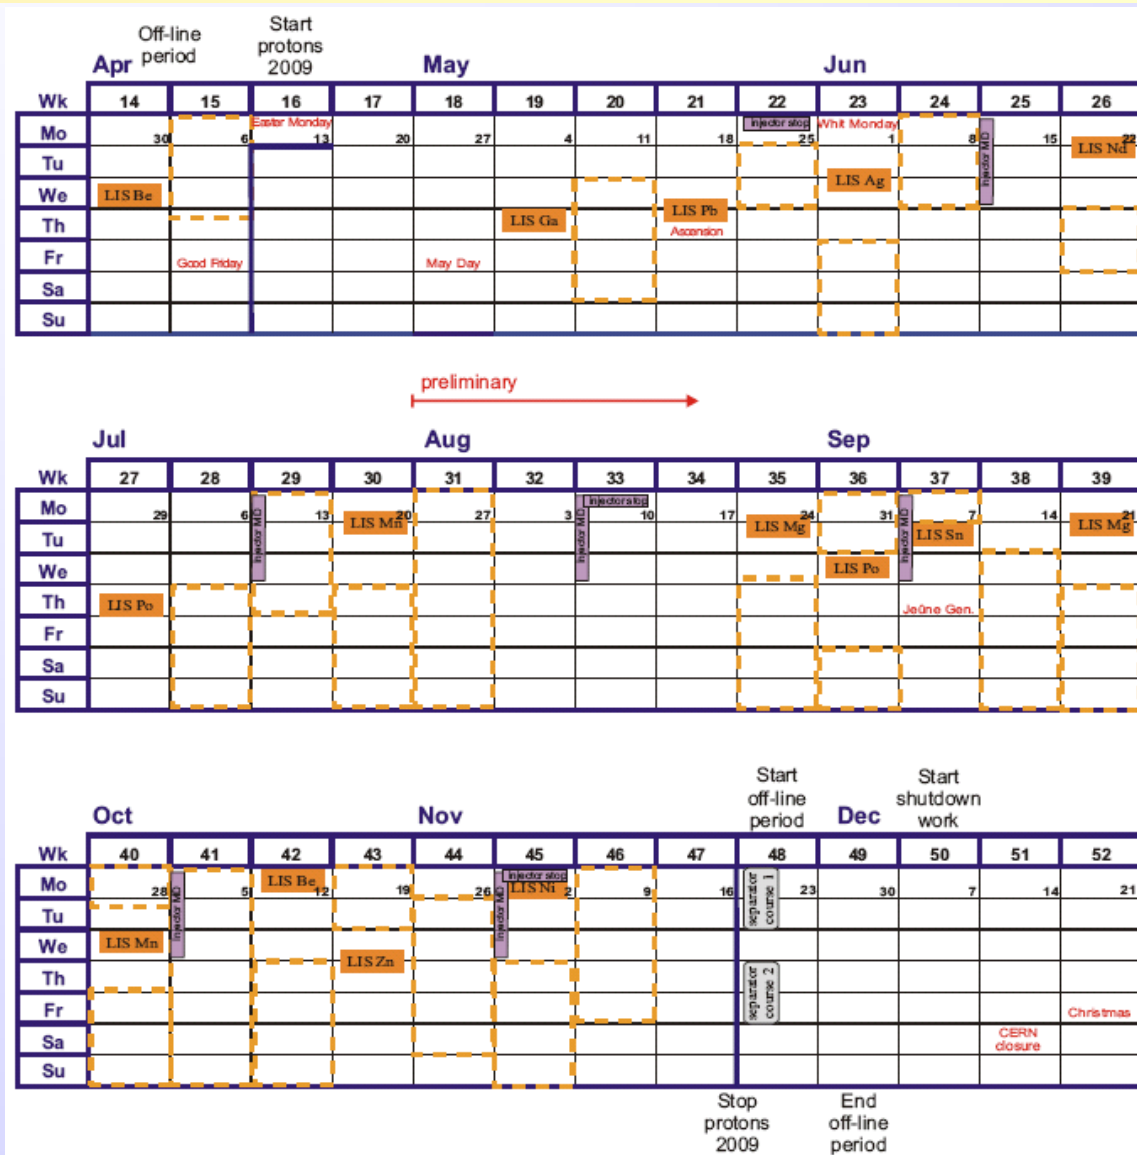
Off-line period

Start protons 2009

Apr May Jun

| Wk | 14 | 15 | 16 | 17 | 18 | 19 | 20 | 21 | 22 | 23 | 24 | 25 | 26 |
|---|---|---|---|---|---|---|---|---|---|---|---|---|---|
| Mo | 30 | 6 | Easter Monday 13 | 20 | 27 | 4 | 11 | 18 | injector stop 25 | Whit Monday 1 | 8 injector MD | 15 | 22 LIS Nd |
| Tu | | | | | | | | | | | | | |
| We | LIS Be | | | | | | | | | LIS Ag | | | |
| Th | | | | | | LIS Ga | | LIS Pb Ascension | | | | | |
| Fr | | Good Friday | | | May Day | | | | | | | | |
| Sa | | | | | | | | | | | | | |
| Su | | | | | | | | | | | | | |

preliminary

Jul Aug Sep

| Wk | 27 | 28 | 29 | 30 | 31 | 32 | 33 | 34 | 35 | 36 | 37 | 38 | 39 |
|---|---|---|---|---|---|---|---|---|---|---|---|---|---|
| Mo | 29 | 6 injector MD | 13 | LIS Mn 20 | 27 | 3 injector MD | injector stop 10 | 17 | LIS Mg 24 | 31 injector MD | 7 LIS Sn | 14 | LIS Mg 21 |
| Tu | | | | | | | | | | | | | |
| We | | | | | | | | | | LIS Po | | | |
| Th | LIS Po | | | | | | | | | | Jeûne Gen. | | |
| Fr | | | | | | | | | | | | | |
| Sa | | | | | | | | | | | | | |
| Su | | | | | | | | | | | | | |

Oct Nov

Start off-line period

Dec

Start shutdown work

| Wk | 40 | 41 | 42 | 43 | 44 | 45 | 46 | 47 | 48 | 49 | 50 | 51 | 52 |
|---|---|---|---|---|---|---|---|---|---|---|---|---|---|
| Mo | 28 injector MD | 5 | LIS Be 12 | 19 | 26 injector MD | injector stop LIS Ni 2 | 9 | 16 | separator course 1 23 | 30 | 7 | 14 | 21 |
| Tu | | | | | | | | | | | | | |
| We | LIS Mn | | | | | | | | | | | | |
| Th | | | | LIS Zn | | | | | separator course 2 | | | | |
| Fr | | | | | | | | | | | | | Christmas |
| Sa | | | | | | | | | | | | CERN closure | |
| Su | | | | | | | | | | | | | |

Stop protons 2009

End off-line period